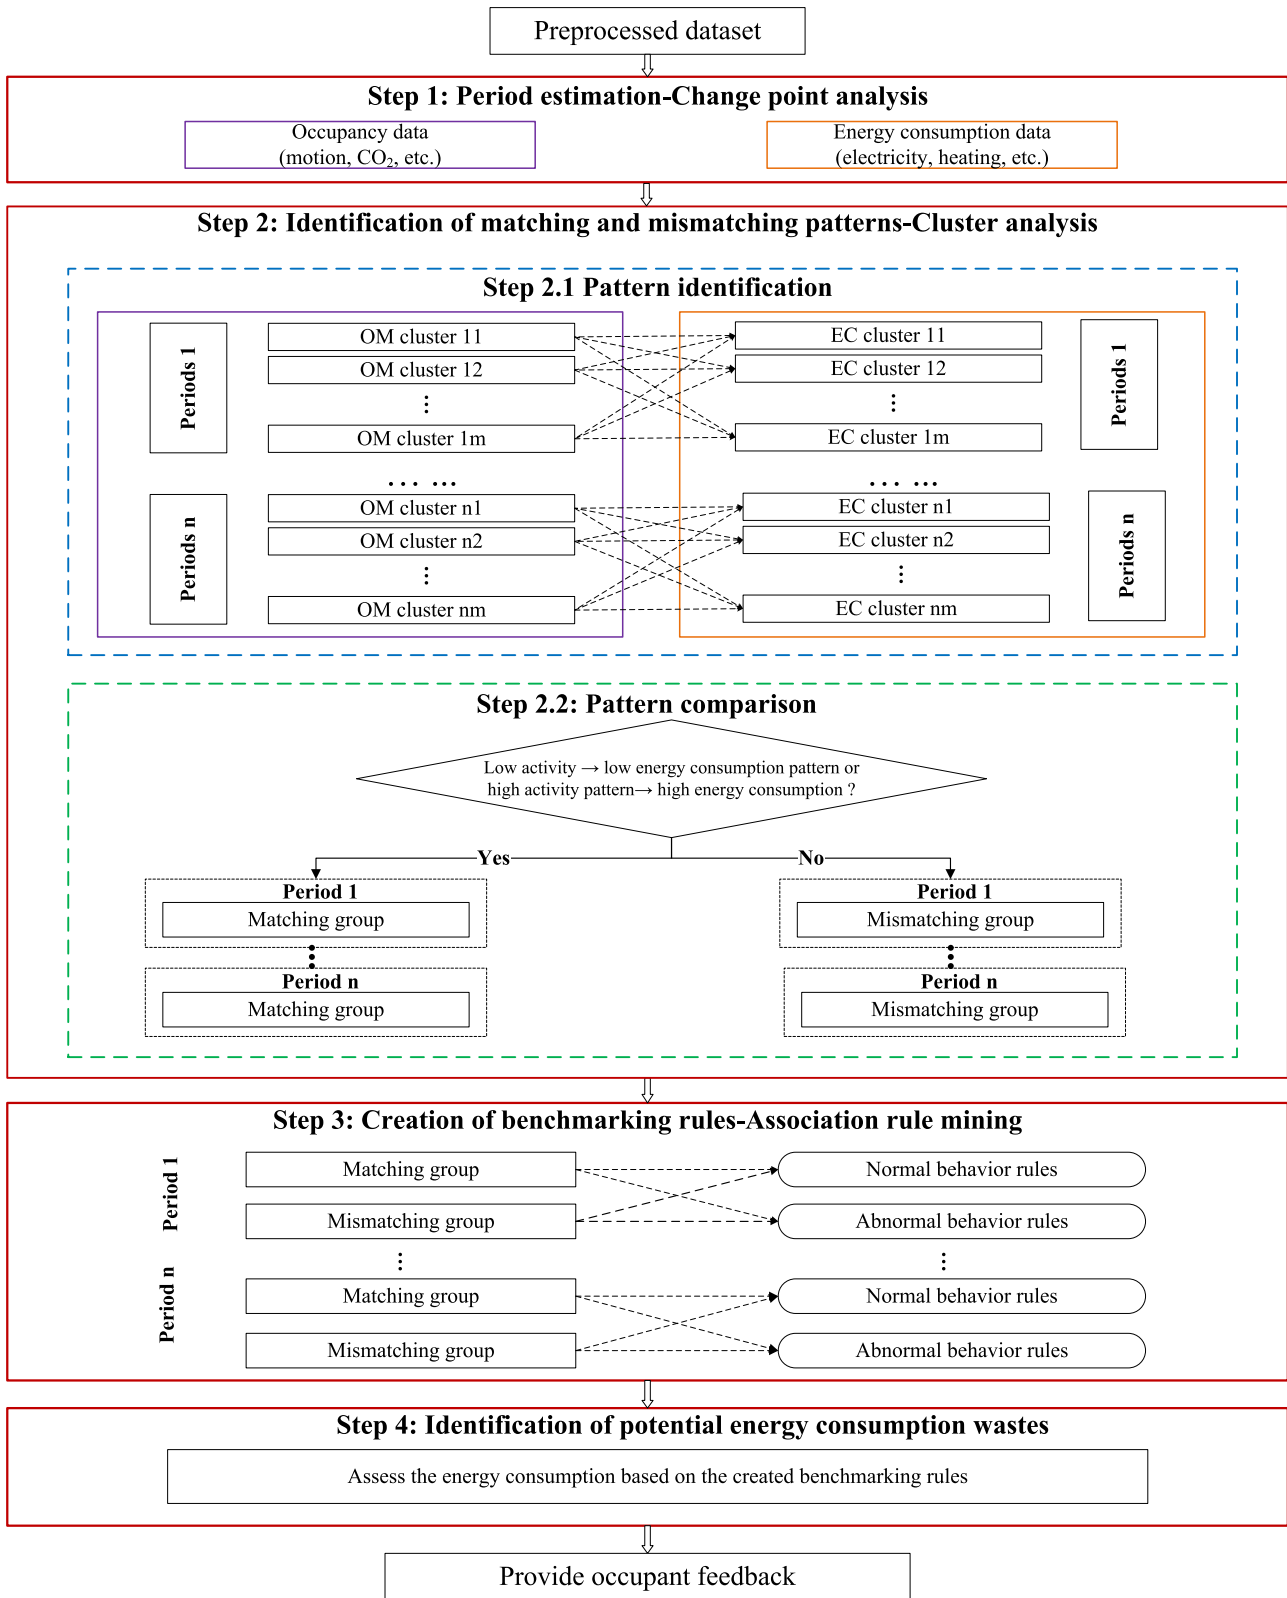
Preprocessed dataset

Step 1: Period estimation-Change point analysis

Occupancy data (motion, $CO_2$, etc.)

Energy consumption data (electricity, heating, etc.)

Step 2: Identification of matching and mismatching patterns-Cluster analysis

Step 2.1 Pattern identification

Periods 1

OM cluster 11
OM cluster 12
⋮
OM cluster 1m

EC cluster 11
EC cluster 12
⋮
EC cluster 1m

Periods 1

… …

… …

Periods n

OM cluster n1
OM cluster n2
⋮
OM cluster nm

EC cluster n1
EC cluster n2
⋮
EC cluster nm

Periods n

Step 2.2: Pattern comparison

Low activity → low energy consumption pattern or high activity pattern→ high energy consumption ?

Yes

No

Period 1
Matching group

Period n
Matching group

Period 1
Mismatching group

Period n
Mismatching group

Step 3: Creation of benchmarking rules-Association rule mining

Period 1

Matching group
Mismatching group

Normal behavior rules
Abnormal behavior rules

⋮

⋮

Period n

Matching group
Mismatching group

Normal behavior rules
Abnormal behavior rules

Step 4: Identification of potential energy consumption wastes

Assess the energy consumption based on the created benchmarking rules

Provide occupant feedback